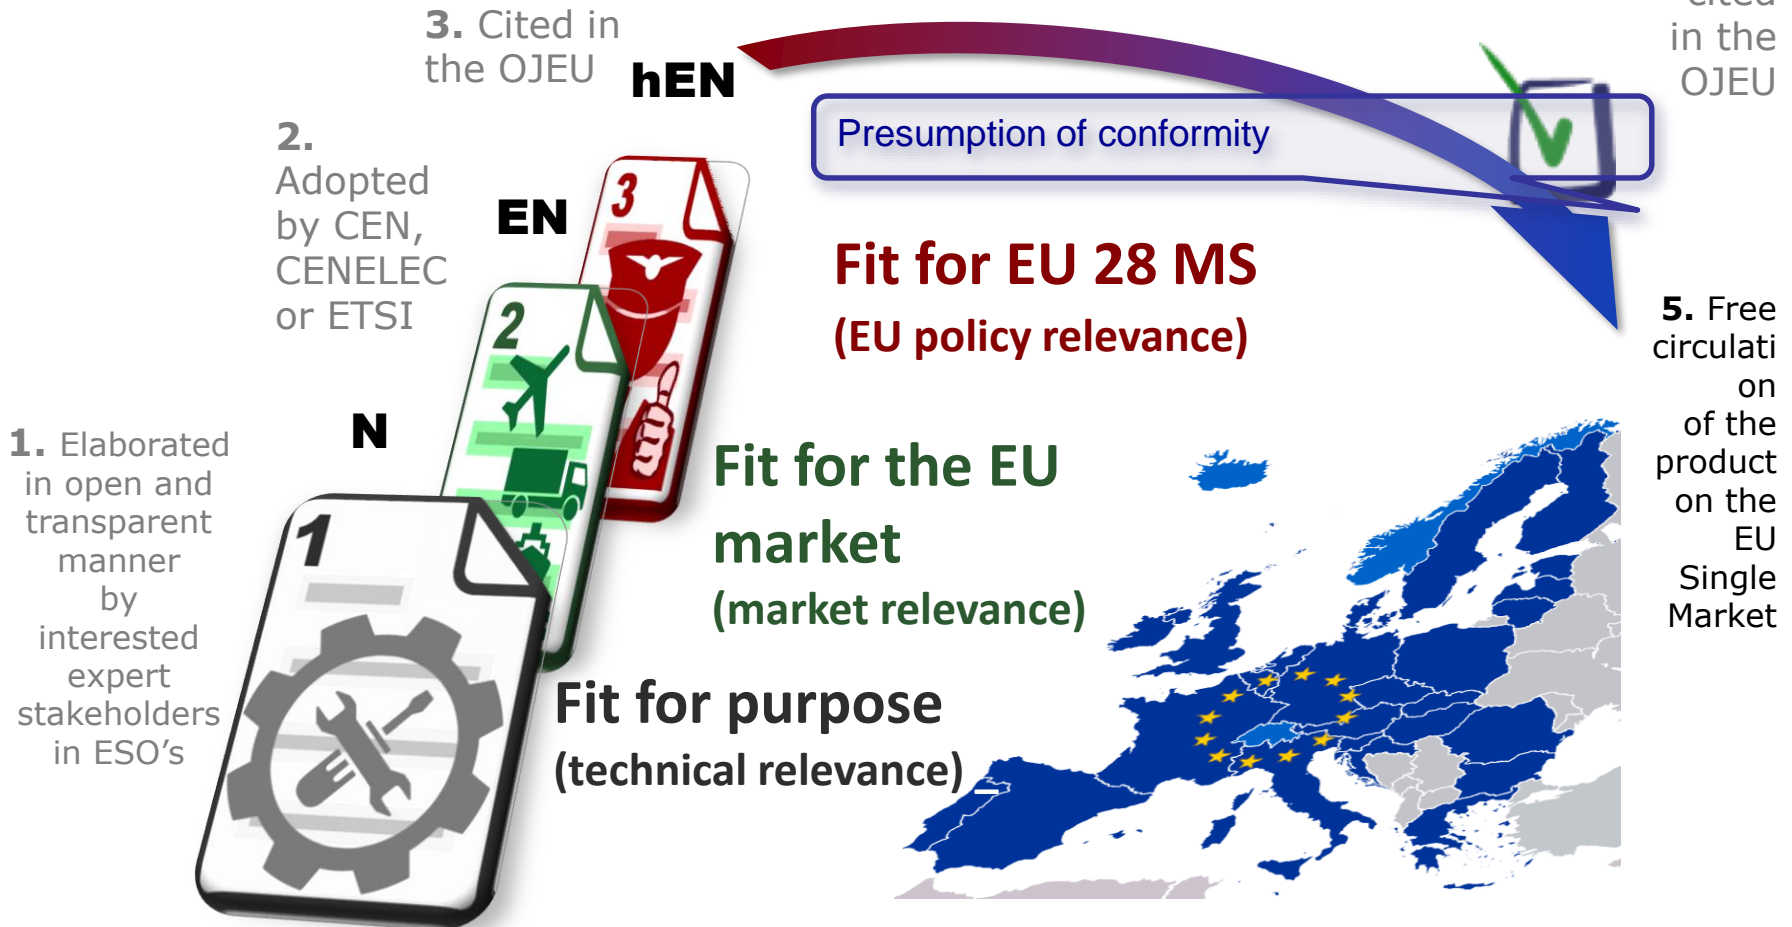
3. Cited in the OJEU

hEN

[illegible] in the OJEU

Presumption of conformity

2. Adopted by CEN, CENELEC or ETSI

EN

3

Fit for EU 28 MS

(EU policy relevance)

2

5. Free circulation of the product on the EU Single Market

N

1. Elaborated in open and transparent manner by interested expert stakeholders in ESO's

Fit for the EU market

(market relevance)

1

Fit for purpose

(technical relevance)